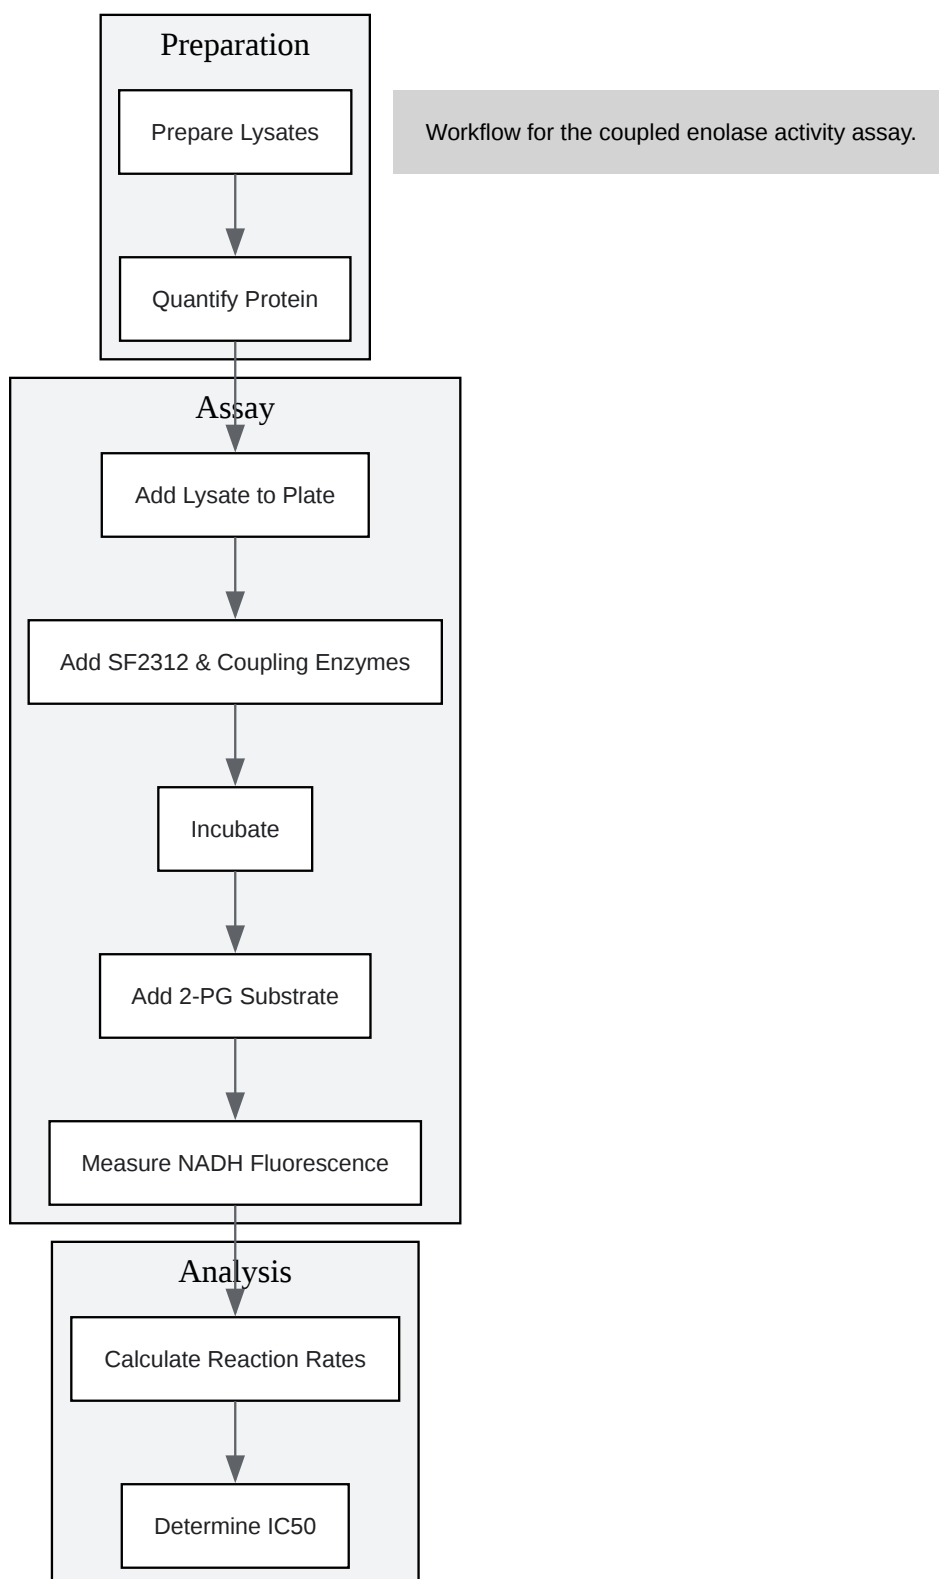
Preparation

Prepare Lysates

Quantify Protein

Workflow for the coupled enolase activity assay.

Assay

Add Lysate to Plate

Add SF2312 & Coupling Enzymes

Incubate

Add 2-PG Substrate

Measure NADH Fluorescence

Analysis

Calculate Reaction Rates

Determine IC50